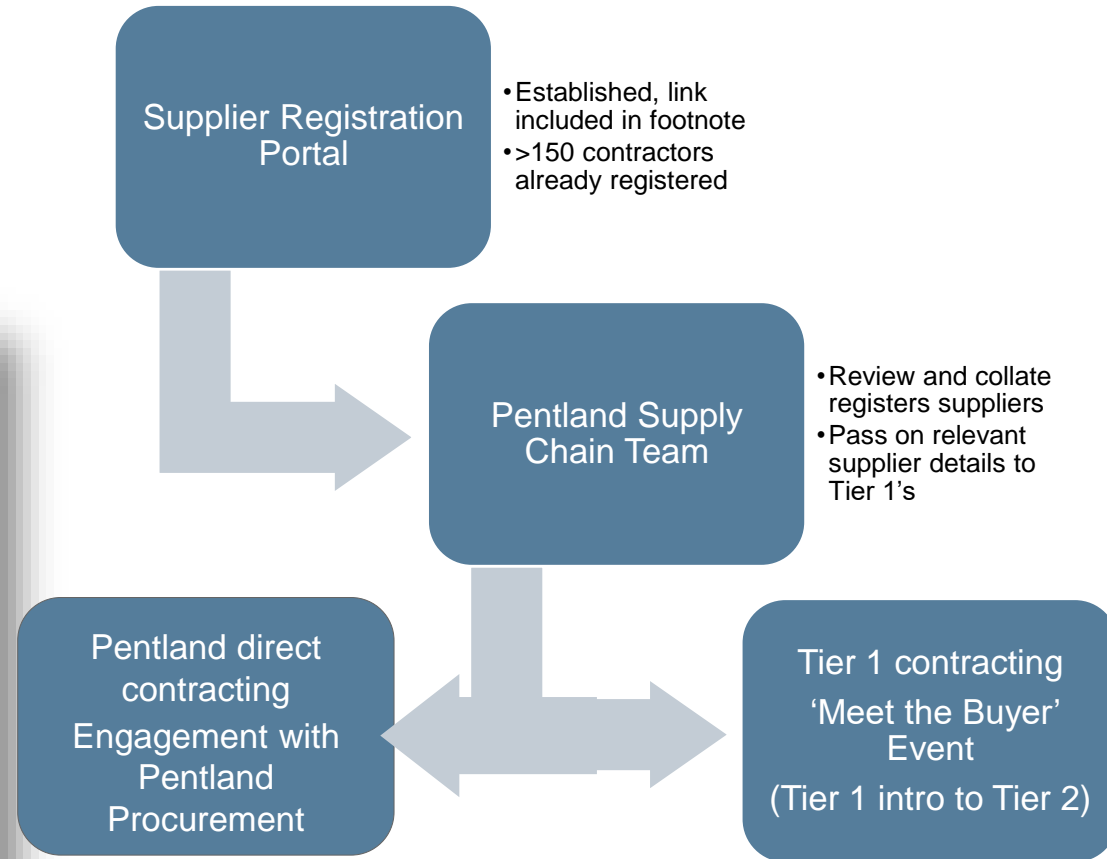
Supplier Registration Portal

- Established, link included in footnote
- >150 contractors already registered

Pentland Supply Chain Team

- Review and collate registers suppliers
- Pass on relevant supplier details to Tier 1's

Pentland direct contracting
Engagement with Pentland Procurement

Tier 1 contracting
'Meet the Buyer' Event
(Tier 1 intro to Tier 2)